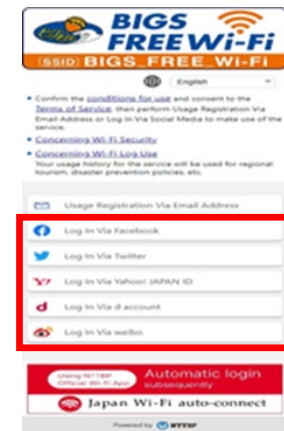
BIGS FREE Wi-Fi
[SSID] BIGS_FREE_Wi-Fi

English

• Confirm the conditions for use and consent to the Terms of Service, then perform Usage Registration Via Email Address or Log In Via Social Media to make use of the service.
• Concerning Wi-Fi Security
• Concerning Wi-Fi Log Use
Your usage history for the service will be used for regional tourism, disaster prevention policies, etc.

Usage Registration Via Email Address

Log In Via Facebook

Log In Via Twitter

Log In Via Yahoo! JAPAN ID

Log In Via d account

Log In Via weibo

Using NTTBP Official Wi-Fi App
Automatic login subsequently
Japan Wi-Fi auto-connect

Powered by NTTBP